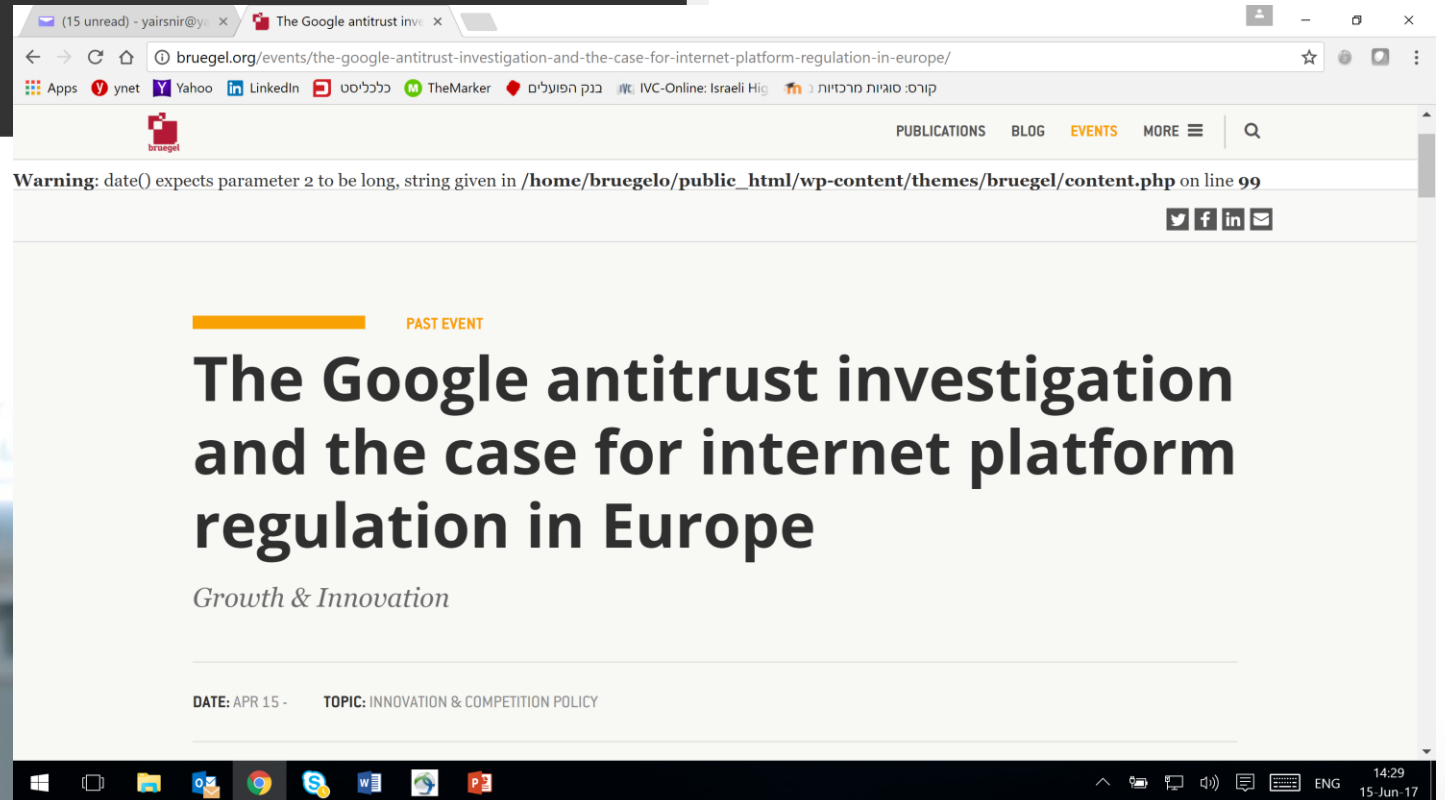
(15 unread) - yairsnir@ya ×
The Google antitrust inve ×

bruegel.org/events/the-google-antitrust-investigation-and-the-case-for-internet-platform-regulation-in-europe/

Apps ynet Yahoo LinkedIn כלכליסט TheMarker בנק הפועלים IVC-Online: Israeli Hig קורס: סוגיות מרכזיות ב

bruegel

PUBLICATIONS BLOG EVENTS MORE

**Warning**: date() expects parameter 2 to be long, string given in **/home/bruegelo/public_html/wp-content/themes/bruegel/content.php** on line **99**

PAST EVENT

# The Google antitrust investigation and the case for internet platform regulation in Europe

*Growth & Innovation*

DATE: APR 15 - TOPIC: INNOVATION & COMPETITION POLICY

ENG 14:29 15-Jun-17